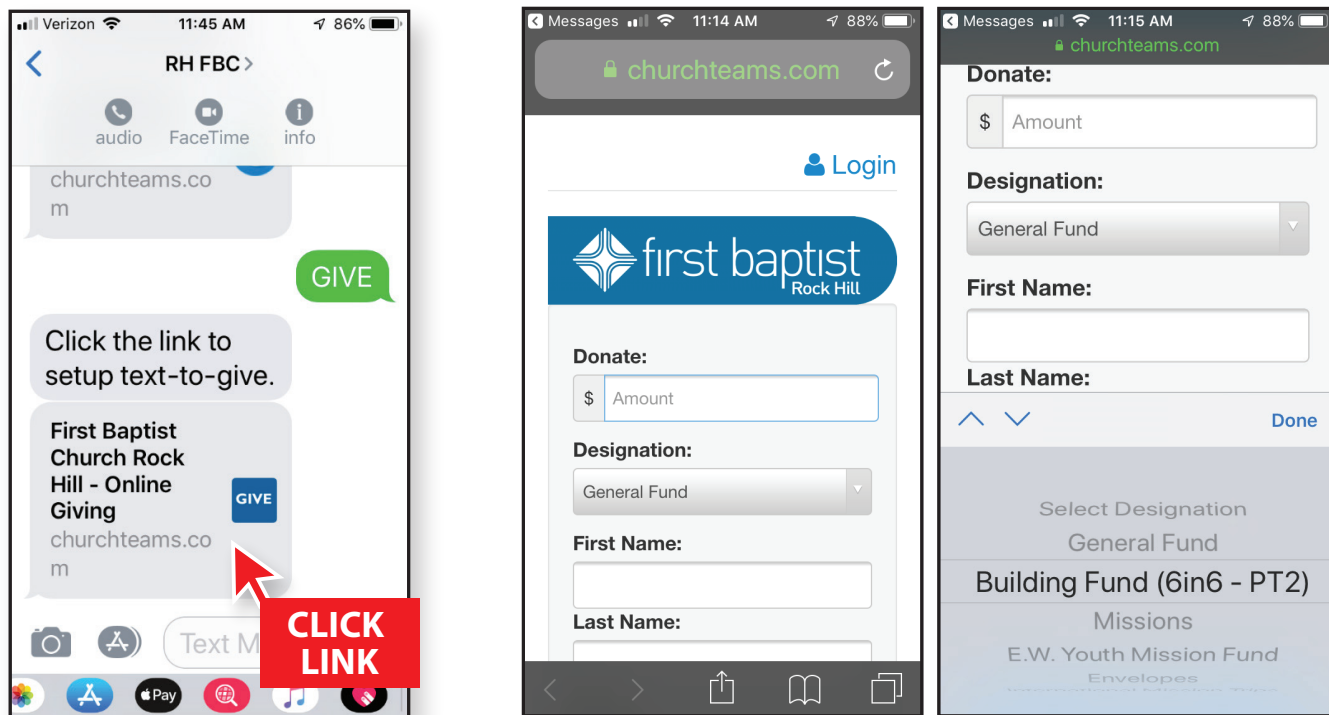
Verizon 11:45 AM 86%

RH FBC >

audio FaceTime info

churchteams.com

GIVE

Click the link to setup text-to-give.

First Baptist Church Rock Hill - Online Giving

churchteams.com

GIVE

CLICK LINK

Text M

Pay

Messages 11:14 AM 88%

churchteams.com

Login

first baptist
Rock Hill

Donate:

$ Amount

Designation:

General Fund

First Name:

Last Name:

Messages 11:15 AM 88%

churchteams.com

Donate:

$ Amount

Designation:

General Fund

First Name:

Last Name:

Done

Select Designation
General Fund
Building Fund (6in6 - PT2)
Missions
E.W. Youth Mission Fund
Envelopes
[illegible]